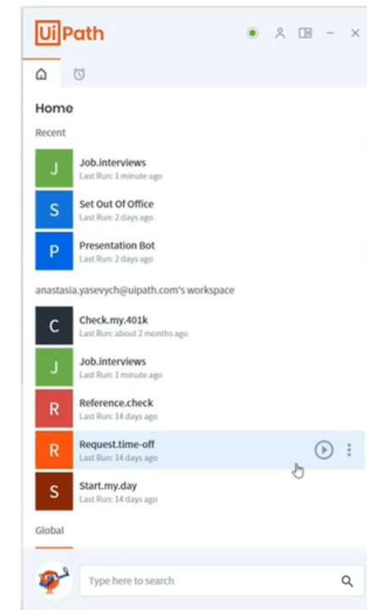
UiPath

Home

Recent

J
Job.interviews
Last Run: 1 minute ago

S
Set Out Of Office
Last Run: 2 days ago

P
Presentation Bot
Last Run: 2 days ago

anastasia.yasevych@uipath.com's workspace

C
Check.my.401k
Last Run: about 2 months ago

J
Job.interviews
Last Run: 1 minute ago

R
Reference.check
Last Run: 14 days ago

R
Request.time-off
Last Run: 14 days ago

R
Start.my.day
Last Run: 14 days ago

Global

Type here to search